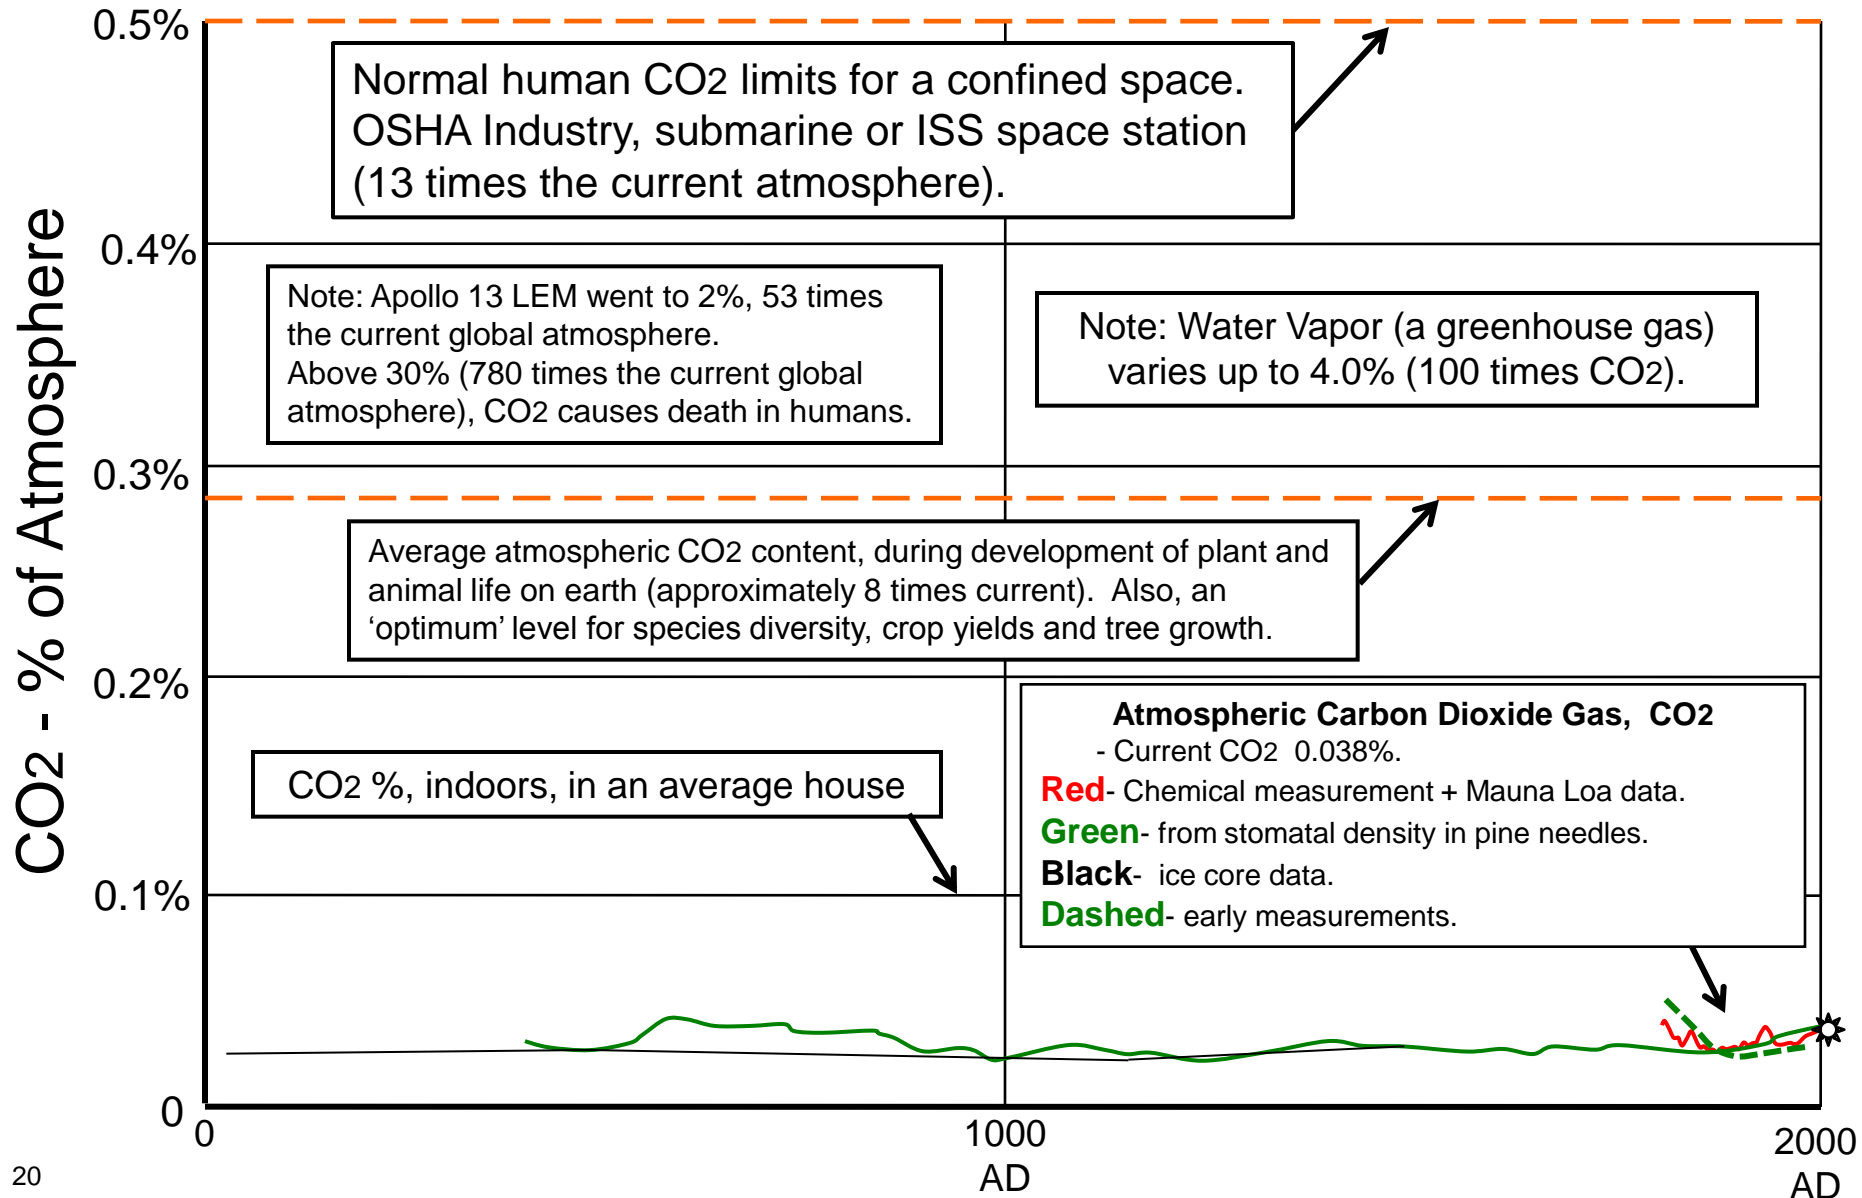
CO2 - % of Atmosphere

0.5%

0.4%

0.3%

0.2%

0.1%

0

Normal human CO2 limits for a confined space. OSHA Industry, submarine or ISS space station (13 times the current atmosphere).

Note: Apollo 13 LEM went to 2%, 53 times the current global atmosphere.
Above 30% (780 times the current global atmosphere), CO2 causes death in humans.

Note: Water Vapor (a greenhouse gas) varies up to 4.0% (100 times CO2).

Average atmospheric CO2 content, during development of plant and animal life on earth (approximately 8 times current). Also, an ‘optimum’ level for species diversity, crop yields and tree growth.

CO2 %, indoors, in an average house

Atmospheric Carbon Dioxide Gas, CO2
- Current CO2 0.038%.
Red- Chemical measurement + Mauna Loa data.
Green- from stomatal density in pine needles.
Black- ice core data.
Dashed- early measurements.

0

1000 AD

2000 AD

20